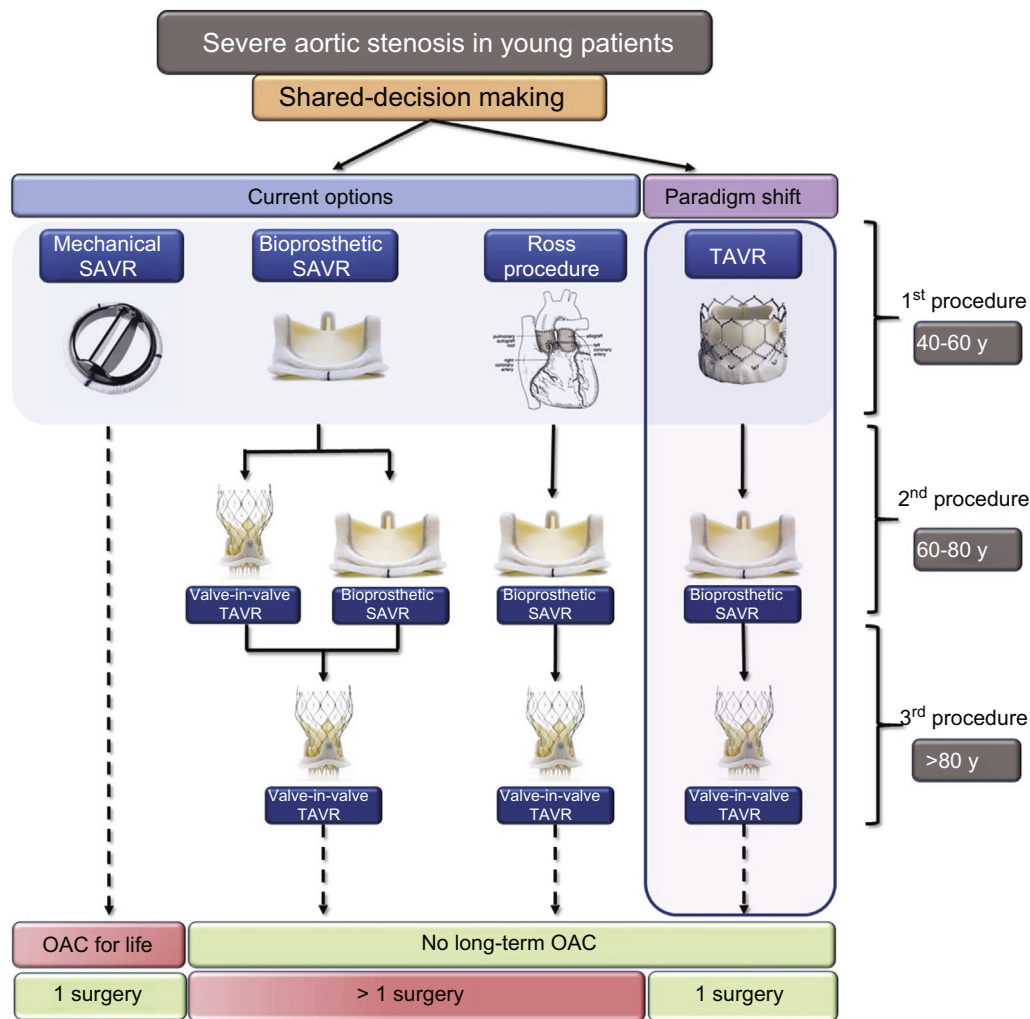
Severe aortic stenosis in young patients

Shared-decision making

Current options

Paradigm shift

Mechanical SAVR

Bioprosthetic SAVR

Ross procedure

TAVR

1$^{st}$ procedure

40-60 y

Valve-in-valve TAVR

Bioprosthetic SAVR

Bioprosthetic SAVR

Bioprosthetic SAVR

2$^{nd}$ procedure

60-80 y

Valve-in-valve TAVR

Valve-in-valve TAVR

Valve-in-valve TAVR

3$^{rd}$ procedure

>80 y

OAC for life

No long-term OAC

1 surgery

> 1 surgery

1 surgery